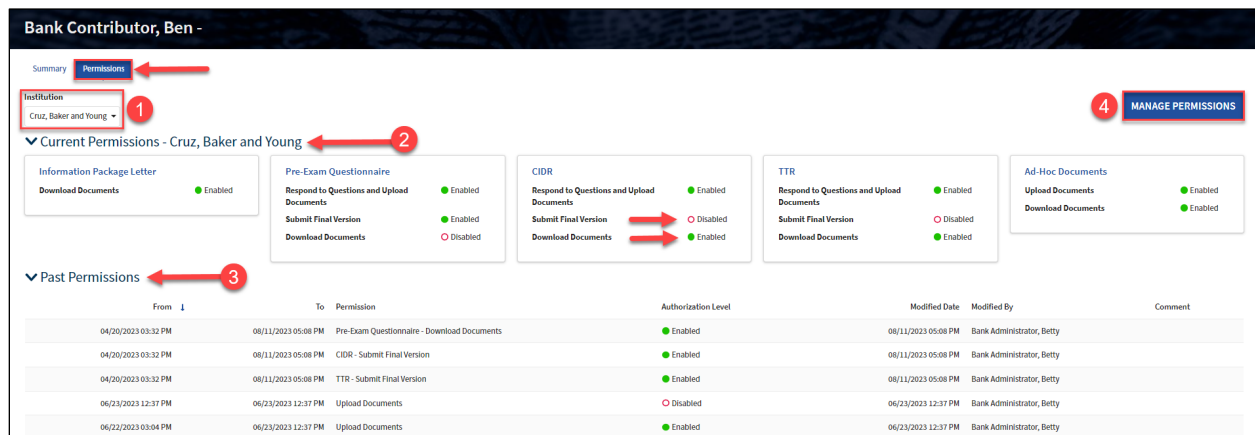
Bank Contributor, Ben -

Summary Permissions

Institution
Cruz, Baker and Young

1

4 MANAGE PERMISSIONS

Current Permissions - Cruz, Baker and Young 2

Information Package Letter
Download Documents Enabled

Pre-Exam Questionnaire
Respond to Questions and Upload Documents Enabled
Submit Final Version Enabled
Download Documents Disabled

CIDR
Respond to Questions and Upload Documents Enabled
Submit Final Version Disabled
Download Documents Enabled

TTR
Respond to Questions and Upload Documents Enabled
Submit Final Version Disabled
Download Documents Enabled

Ad-Hoc Documents
Upload Documents Enabled
Download Documents Enabled

Past Permissions 3

| From | To | Permission | Authorization Level | Modified Date | Modified By | Comment |
|---|---|---|---|---|---|---|
| 04/20/2023 03:32 PM | 08/11/2023 05:08 PM | Pre-Exam Questionnaire - Download Documents | Enabled | 08/11/2023 05:08 PM | Bank Administrator, Betty | |
| 04/20/2023 03:32 PM | 08/11/2023 05:08 PM | CIDR - Submit Final Version | Enabled | 08/11/2023 05:08 PM | Bank Administrator, Betty | |
| 04/20/2023 03:32 PM | 08/11/2023 05:08 PM | TTR - Submit Final Version | Enabled | 08/11/2023 05:08 PM | Bank Administrator, Betty | |
| 06/23/2023 12:37 PM | 06/23/2023 12:37 PM | Upload Documents | Disabled | 06/23/2023 12:37 PM | Bank Administrator, Betty | |
| 06/22/2023 03:04 PM | 06/23/2023 12:37 PM | Upload Documents | Enabled | 06/23/2023 12:37 PM | Bank Administrator, Betty | |